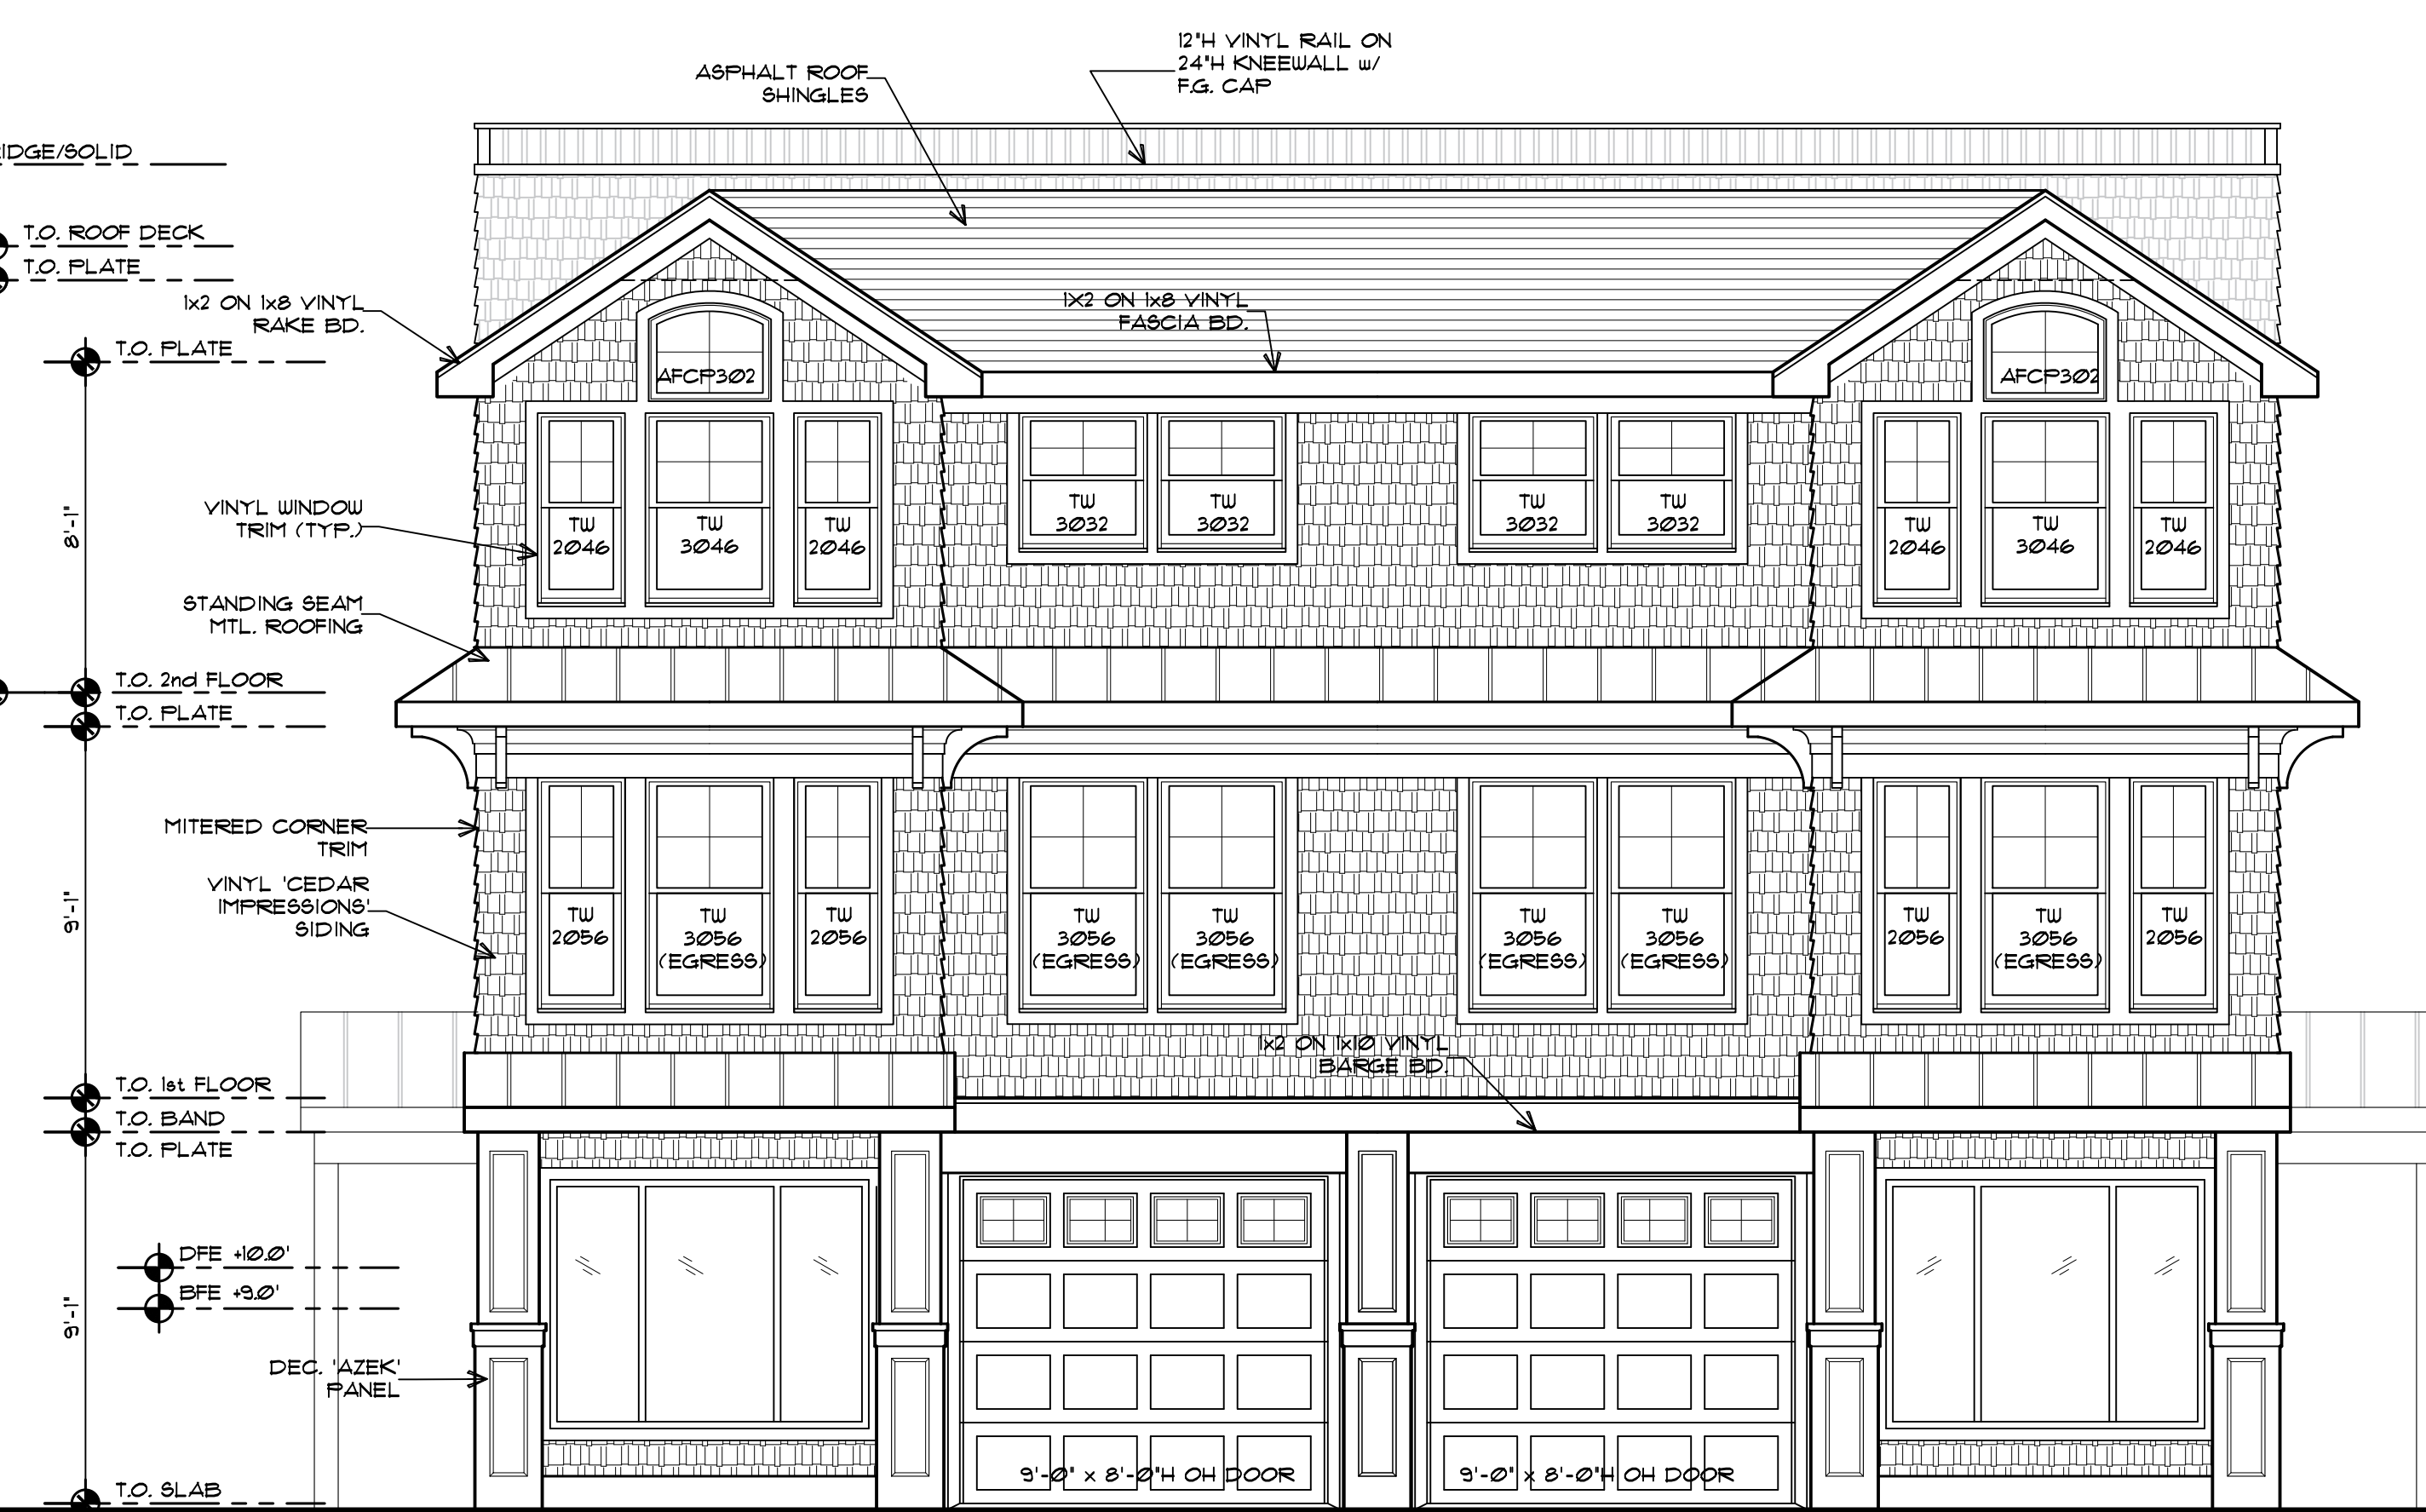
12"H VINYL RAIL ON 24"H KNEEWALL w/ F.G. CAP

ASPHALT ROOF SHINGLES

IDGE/SOLID

T.O. ROOF DECK

T.O. PLATE

1x2 ON 1x8 VINYL RAKE BD.

1X2 ON 1x8 VINYL FASCIA BD.

T.O. PLATE

AFCP302

AFCP302

VINYL WINDOW TRIM (TYP.)

8'-1"

TW 2046

TW 3046

TW 2046

TW 3032

TW 3032

TW 3032

TW 3032

TW 2046

TW 3046

TW 2046

STANDING SEAM MTL. ROOFING

T.O. 2nd FLOOR

T.O. PLATE

MITERED CORNER TRIM

VINYL 'CEDAR IMPRESSIONS' SIDING

9'-1"

TW 2056

TW 3056 (EGRESS)

TW 2056

TW 3056 (EGRESS)

TW 3056 (EGRESS)

TW 3056 (EGRESS)

TW 3056 (EGRESS)

TW 2056

TW 3056 (EGRESS)

TW 2056

1x2 ON 1x10 VINYL BARGE BD.

T.O. 1st FLOOR

T.O. BAND

T.O. PLATE

DFE +10.0'

BFE +9.0'

9'-1"

DEC. 'AZEK' PANEL

9'-0" x 8'-0"H OH DOOR

9'-0" x 8'-0"H OH DOOR

T.O. SLAB